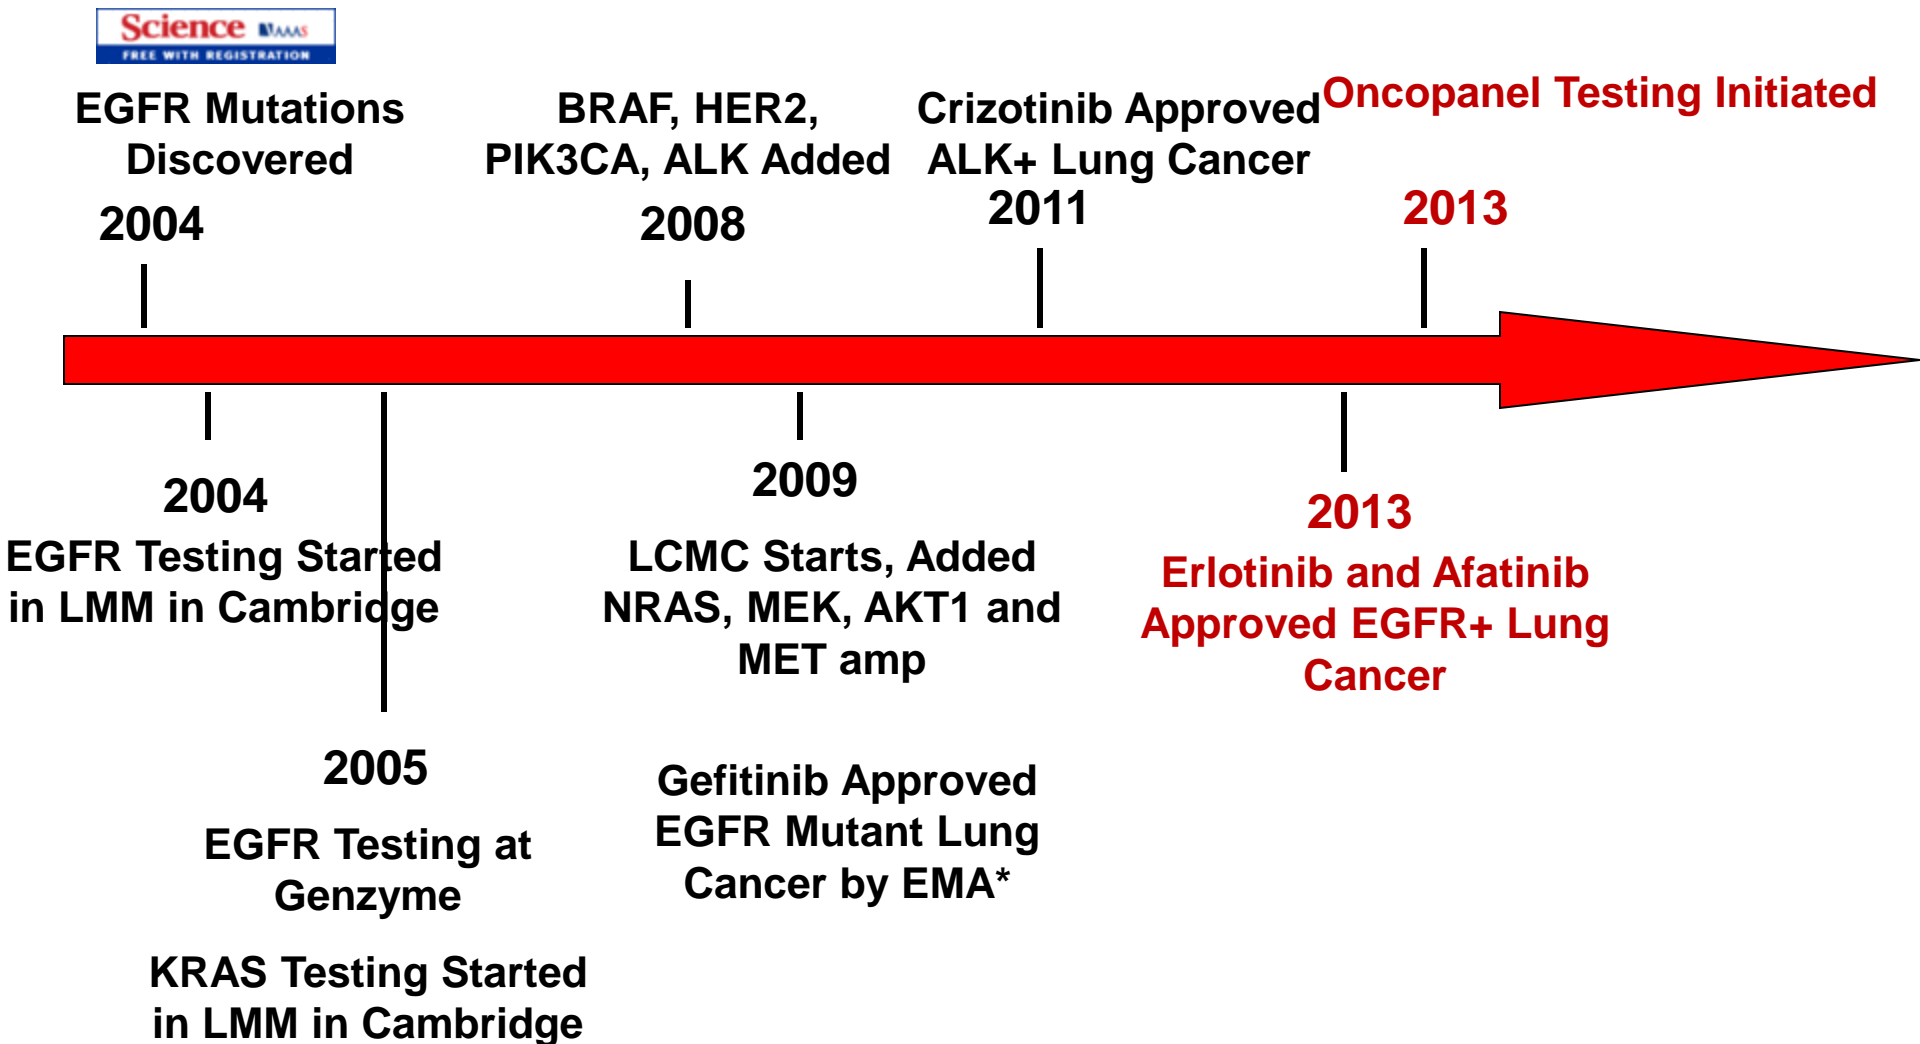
Science AAAS
FREE WITH REGISTRATION

EGFR Mutations Discovered
2004

BRAF, HER2, PIK3CA, ALK Added
2008

Crizotinib Approved ALK+ Lung Cancer
2011

Oncopanel Testing Initiated
2013

2004
EGFR Testing Started in LMM in Cambridge

2005
EGFR Testing at Genzyme

KRAS Testing Started in LMM in Cambridge

2009
LCMC Starts, Added NRAS, MEK, AKT1 and MET amp

Gefitinib Approved EGFR Mutant Lung Cancer by EMA*

2013
Erlotinib and Afatinib Approved EGFR+ Lung Cancer